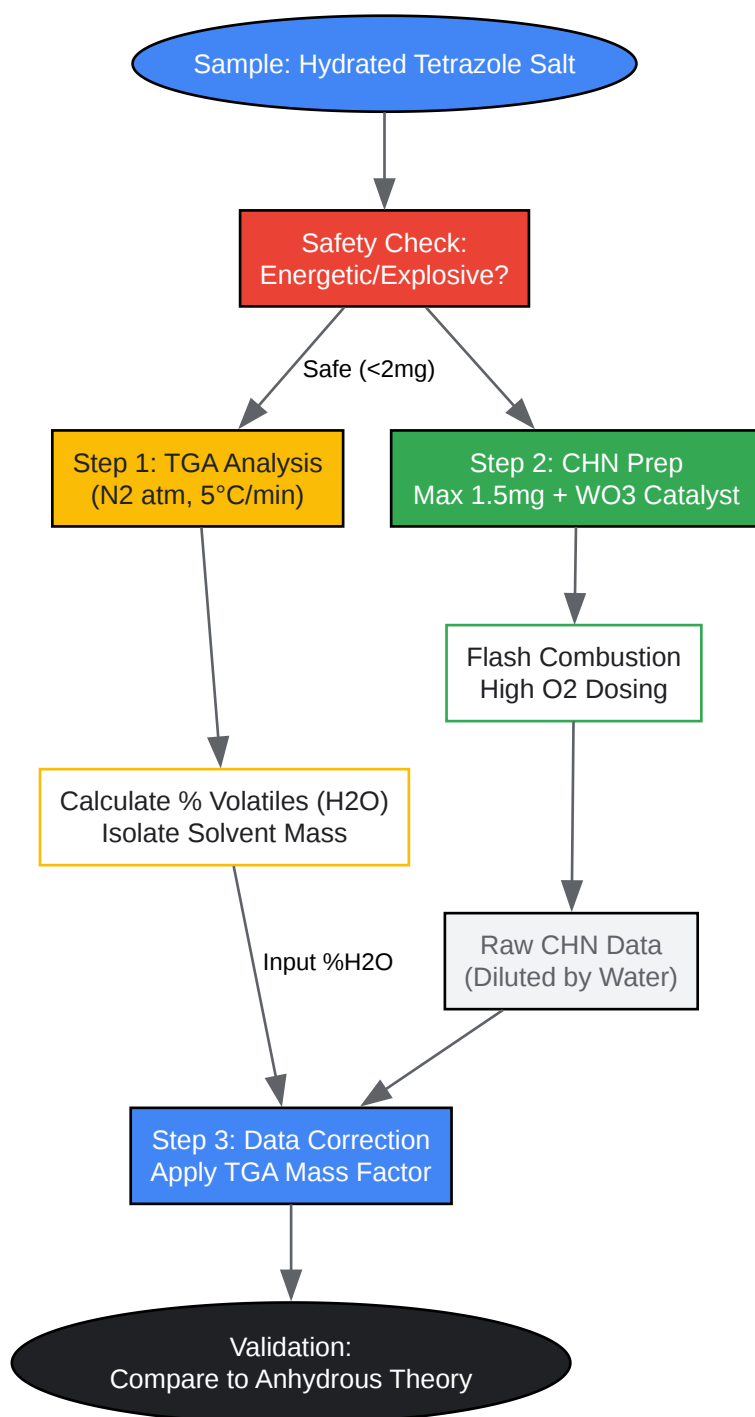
Sample: Hydrated Tetrazole Salt

Safety Check:
Energetic/Explosive?

Safe (<2mg)

Step 1: TGA Analysis
(N2 atm, 5°C/min)

Step 2: CHN Prep
Max 1.5mg + WO3 Catalyst

Flash Combustion
High O2 Dosing

Calculate % Volatiles (H2O)
Isolate Solvent Mass

Input %H2O

Raw CHN Data
(Diluted by Water)

Step 3: Data Correction
Apply TGA Mass Factor

Validation:
Compare to Anhydrous Theory